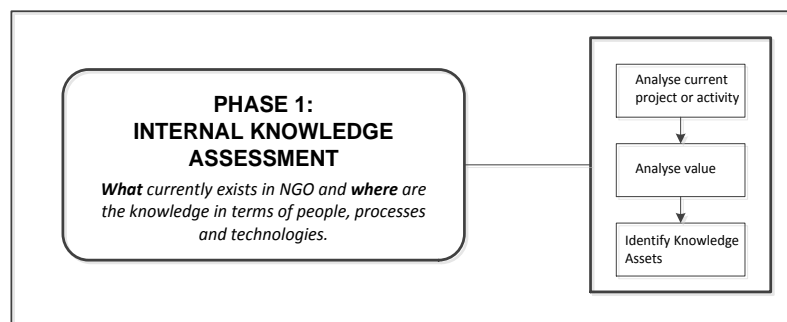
PHASE 1:
INTERNAL KNOWLEDGE ASSESSMENT

***What*** *currently exists in NGO and* ***where*** *are the knowledge in terms of people, processes and technologies.*

Analyse current project or activity

Analyse value

Identify Knowledge Assets